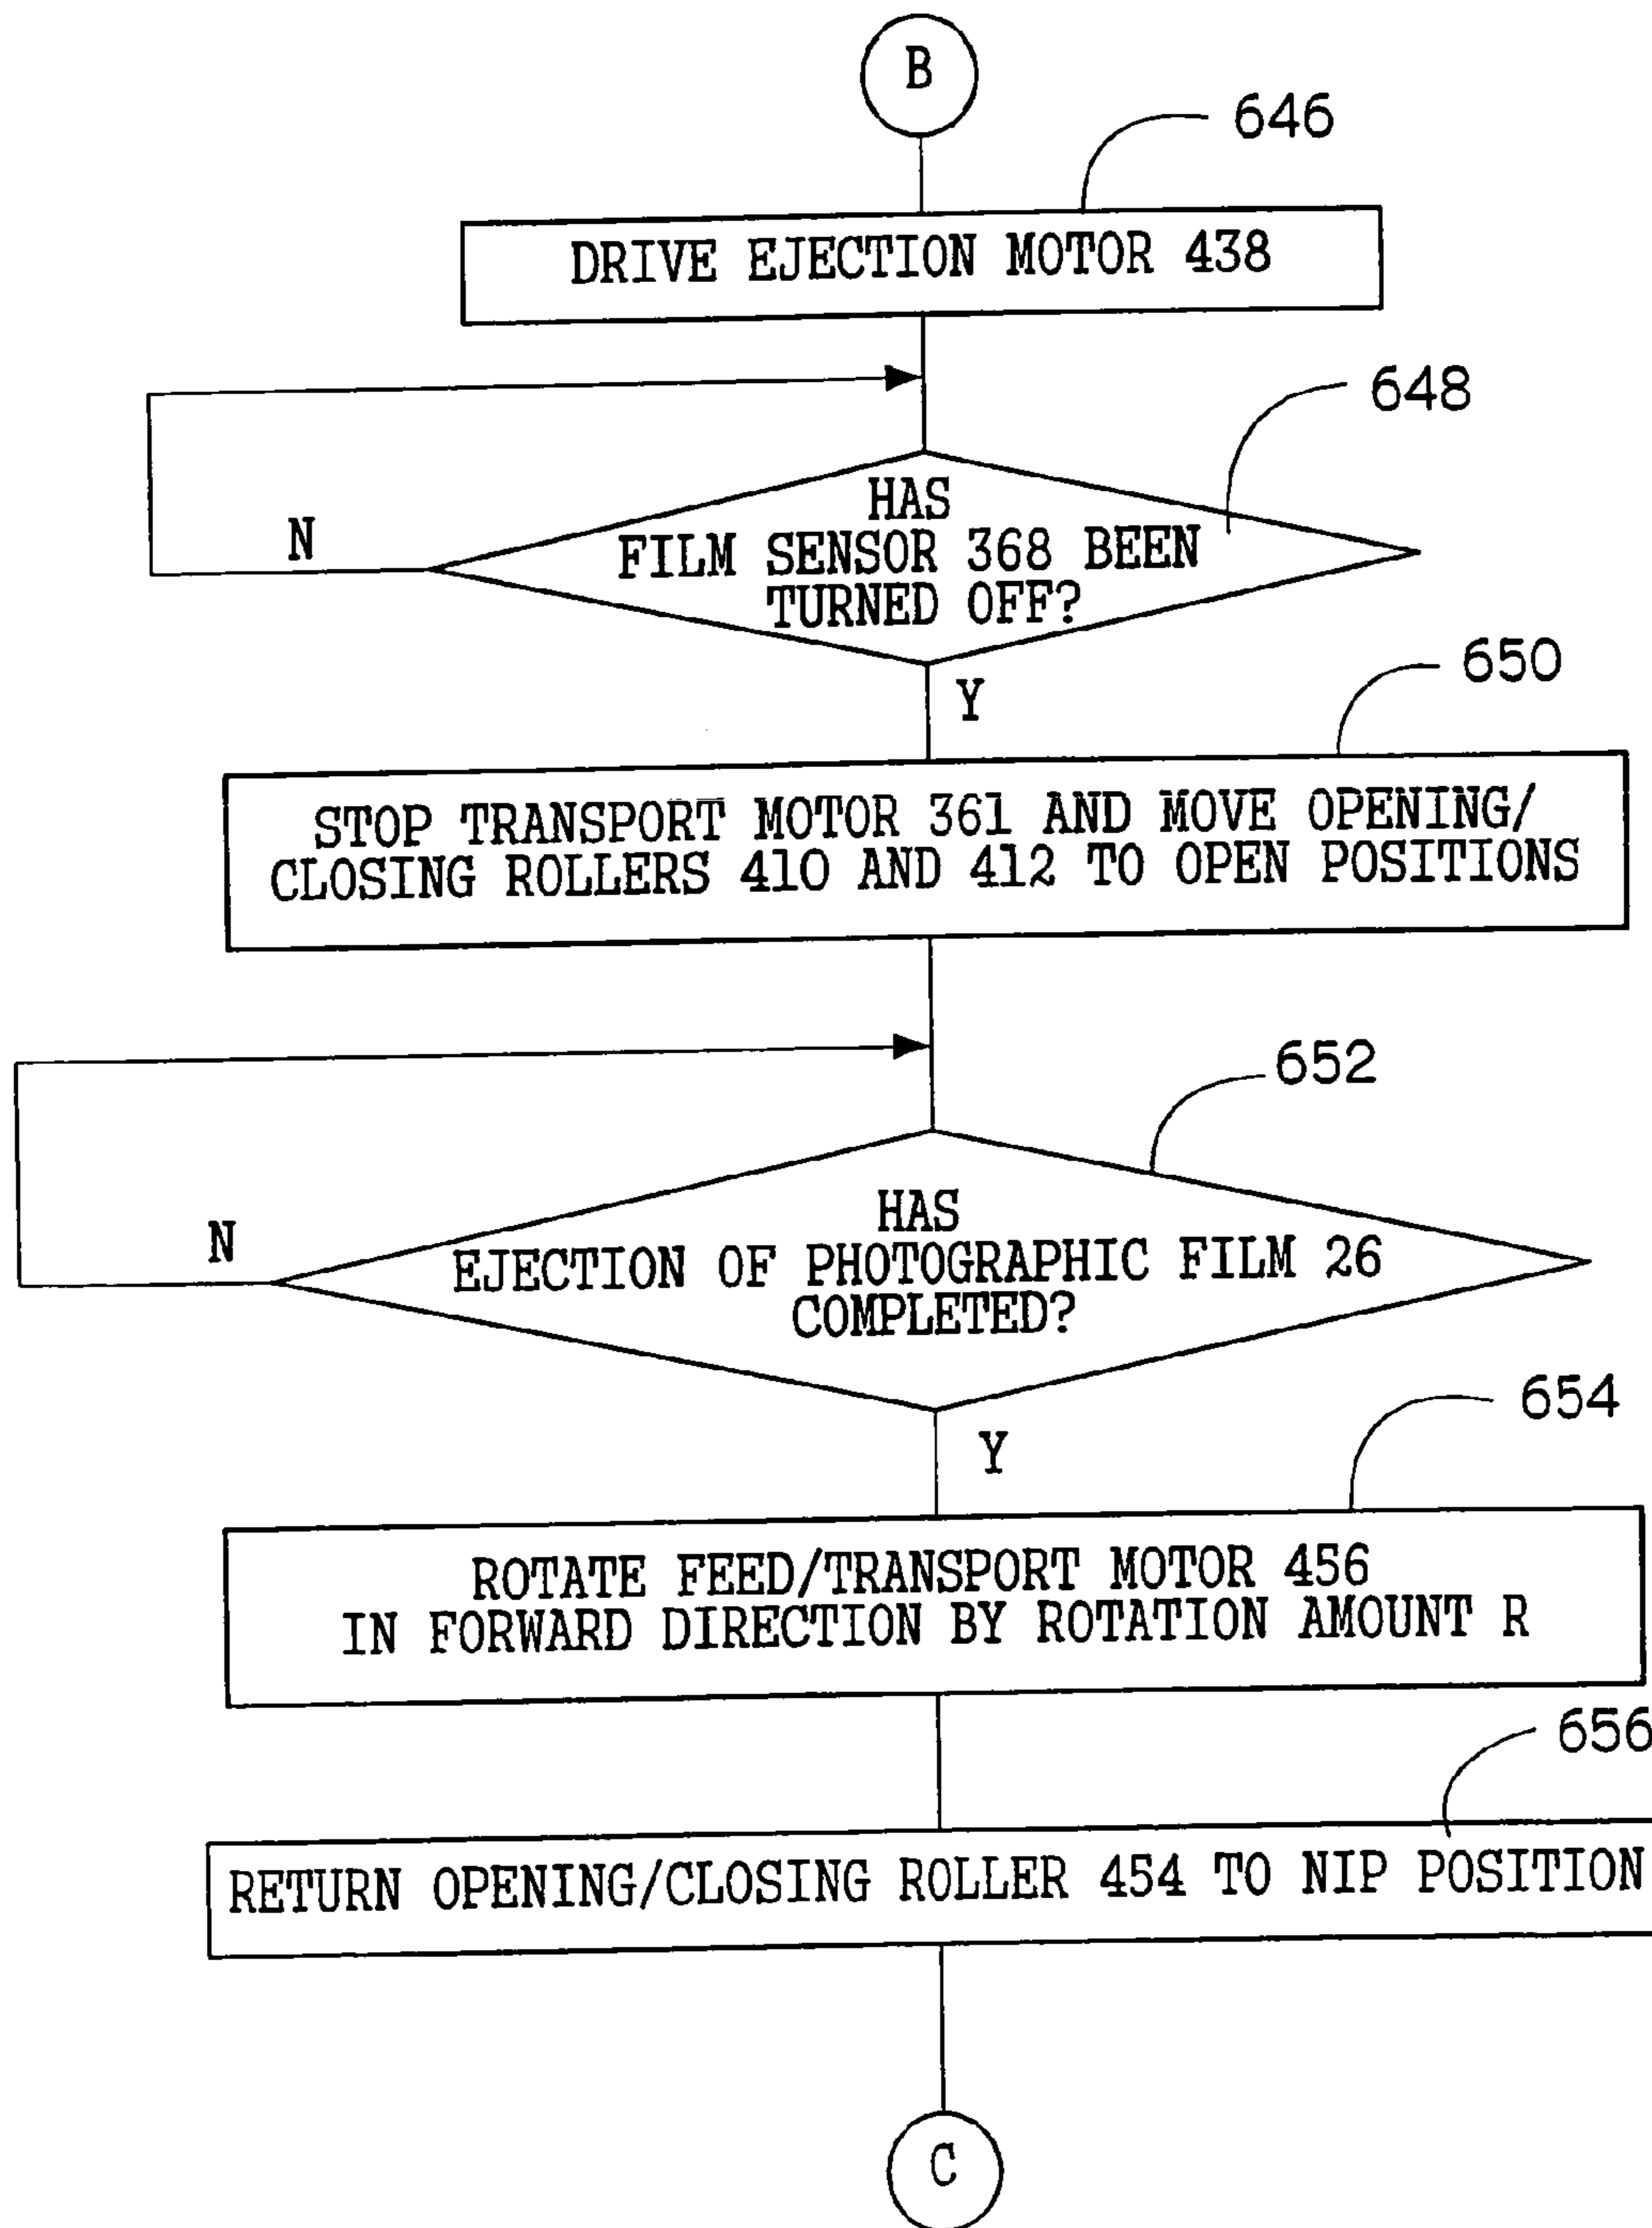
B

646

DRIVE EJECTION MOTOR 438

648

N

HAS FILM SENSOR 368 BEEN TURNED OFF?

Y

650

STOP TRANSPORT MOTOR 361 AND MOVE OPENING/CLOSING ROLLERS 410 AND 412 TO OPEN POSITIONS

652

N

HAS EJECTION OF PHOTOGRAPHIC FILM 26 COMPLETED?

Y

654

ROTATE FEED/TRANSPORT MOTOR 456 IN FORWARD DIRECTION BY ROTATION AMOUNT R

656

RETURN OPENING/CLOSING ROLLER 454 TO NIP POSITION

C